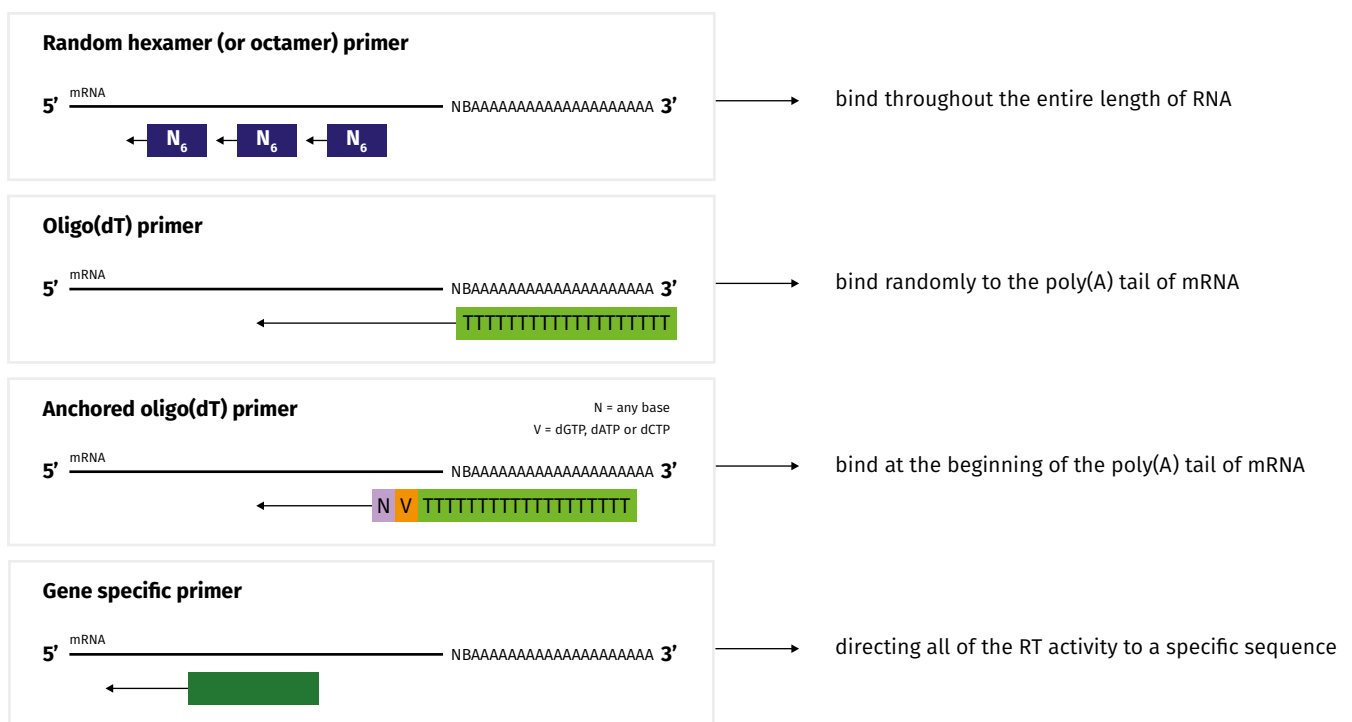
Random hexamer (or octamer) primer

5' mRNA NBAAAAAAAAAAAAAAAAAAAA 3'

$N_6$ $N_6$ $N_6$

bind throughout the entire length of RNA

Oligo(dT) primer

5' mRNA NBAAAAAAAAAAAAAAAAAAAA 3'

TTTTTTTTTTTTTTTTTTTT

bind randomly to the poly(A) tail of mRNA

Anchored oligo(dT) primer

N = any base
V = dGTP, dATP or dCTP

5' mRNA NBAAAAAAAAAAAAAAAAAAAA 3'

N V TTTTTTTTTTTTTTTTTTTT

bind at the beginning of the poly(A) tail of mRNA

Gene specific primer

5' mRNA NBAAAAAAAAAAAAAAAAAAAA 3'

directing all of the RT activity to a specific sequence